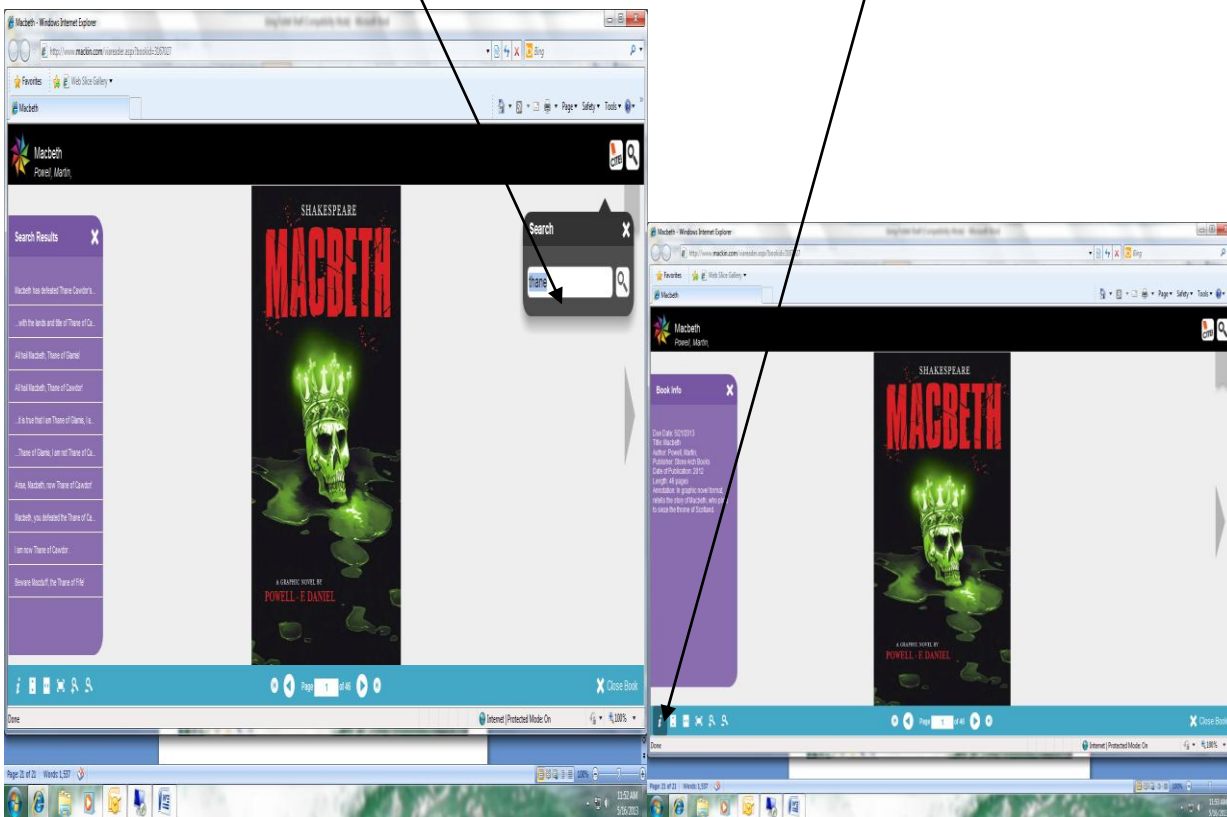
Macbeth - Windows Internet Explorer

Bing Toilet Roll Compatibility Mode - Microsoft Word

http://www.mackin.com/viewreader.aspx?bookid=2067027

Bing

Favorites

Web Slice Gallery

Macbeth

Page ▾ Safety ▾ Tools ▾

Macbeth

Powell, Martin,

CITE

Search Results

Macbeth has defeated Thane Cawdor's...

...with the lands and title of Thane of Ca...

All hail Macbeth, Thane of Glamis!

All hail Macbeth, Thane of Cawdor!

...it is true that I am Thane of Glamis, I a...

...Thane of Glamis, I am not Thane of Ca...

Arise, Macbeth, now Thane of Cawdor!

Macbeth, you defeated the Thane of Ca...

I am now Thane of Cawdor...

Beware Macduff, the Thane of Fife!

SHAKESPEARE

MACBETH

A GRAPHIC NOVEL BY

POWELL · E DANIEL

Search

thane

Page 1 of 46

Close Book

Done

Internet | Protected Mode: On

100%

Page: 21 of 21 Words: 1,557

11:52 AM
5/26/2013

Macbeth - Windows Internet Explorer

Bing Toilet Roll Compatibility Mode - Microsoft Word

http://www.mackin.com/viewreader.aspx?bookid=2067027

Bing

Favorites

Web Slice Gallery

Macbeth

Page ▾ Safety ▾ Tools ▾

Macbeth

Powell, Martin,

CITE

Book Info

Due Date: 5/21/2013
Title: Macbeth
Author: Powell, Martin,
Publisher: Stone Arch Books
Date of Publication: 2012
Length: 46 pages
Annotation: In graphic novel format, retells the story of Macbeth, who plots to seize the throne of Scotland.

SHAKESPEARE

MACBETH

A GRAPHIC NOVEL BY

POWELL · E DANIEL

Page 1 of 46

Close Book

Done

Internet | Protected Mode: On

100%

Page: 21 of 21 Words: 1,557

11:53 AM
5/26/2013